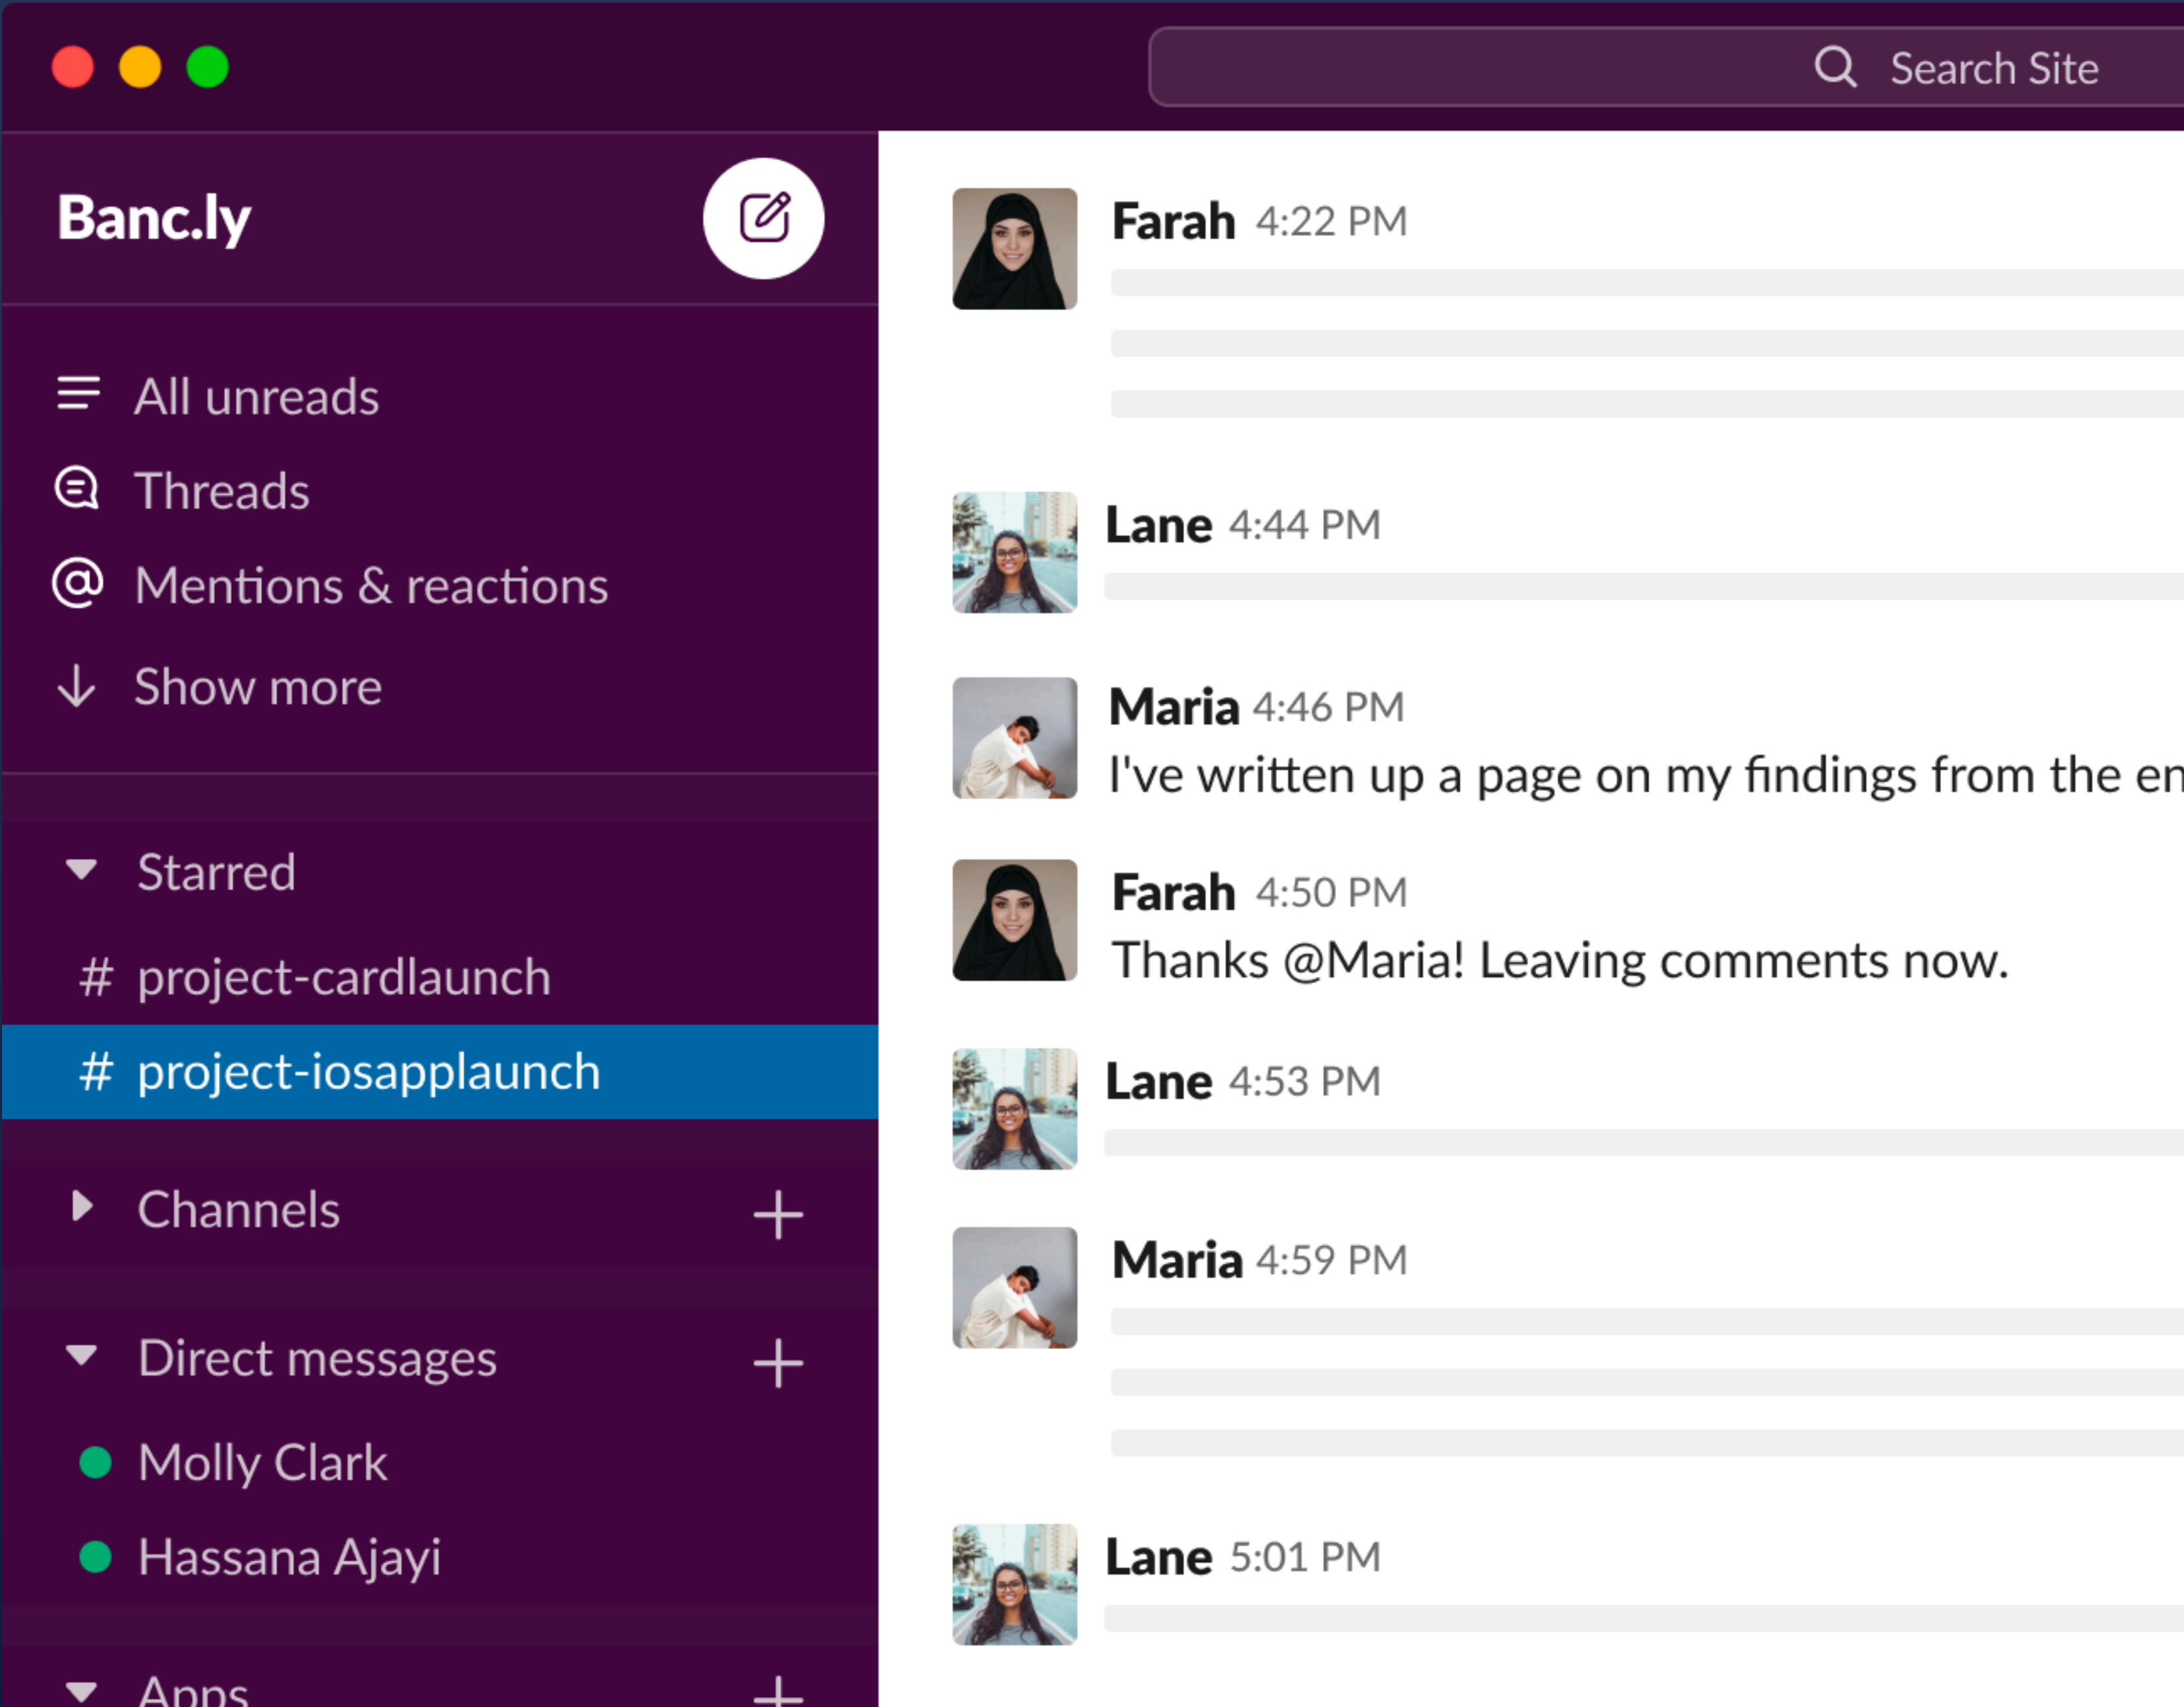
Search Site

Banc.ly

All unreads
Threads
Mentions & reactions
Show more

Starred
# project-cardlaunch
# project-iosapplaunch

Channels +

Direct messages +
Molly Clark
Hassana Ajayi

Apps +

Farah 4:22 PM

Lane 4:44 PM

Maria 4:46 PM
I've written up a page on my findings from the en

Farah 4:50 PM
Thanks @Maria! Leaving comments now.

Lane 4:53 PM

Maria 4:59 PM

Lane 5:01 PM